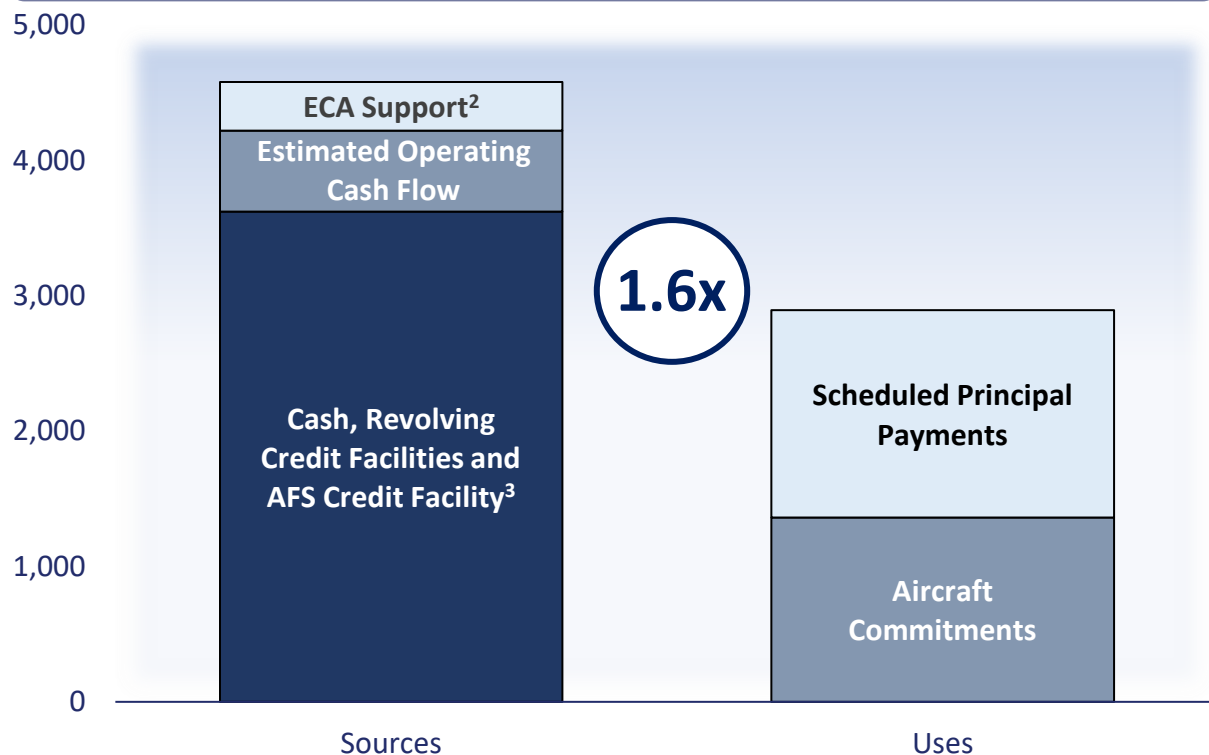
5,000
4,000
3,000
2,000
1,000
0

ECA Support$^2$
Estimated Operating Cash Flow
Cash, Revolving Credit Facilities and AFS Credit Facility$^3$

1.6x

Scheduled Principal Payments
Aircraft Commitments

Sources
Uses